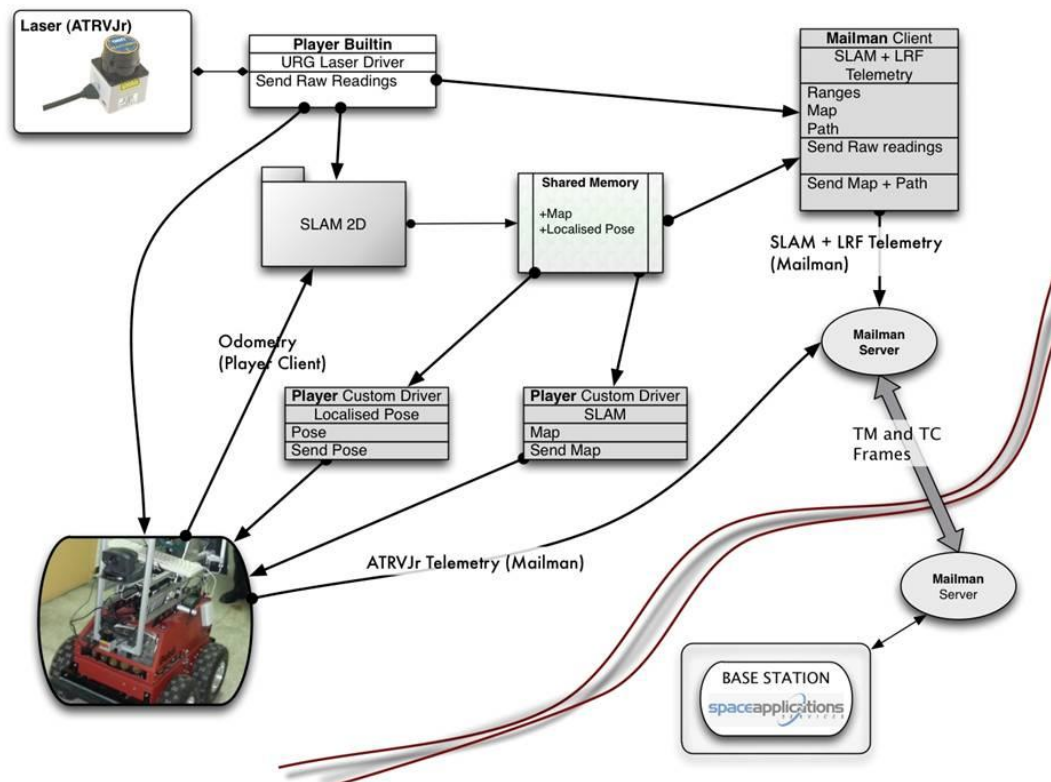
Laser (ATRVJr)

Player Builtin
URG Laser Driver
Send Raw Readings

Mailman Client
SLAM + LRF Telemetry
Ranges
Map
Path
Send Raw readings
Send Map + Path

SLAM 2D

Shared Memory
+Map
+Localised Pose

SLAM + LRF Telemetry (Mailman)

Odometry (Player Client)

Mailman Server

Player Custom Driver
Localised Pose
Pose
Send Pose

Player Custom Driver
SLAM
Map
Send Map

TM and TC Frames

ATRVJr Telemetry (Mailman)

Mailman Server

BASE STATION
spaceapplications